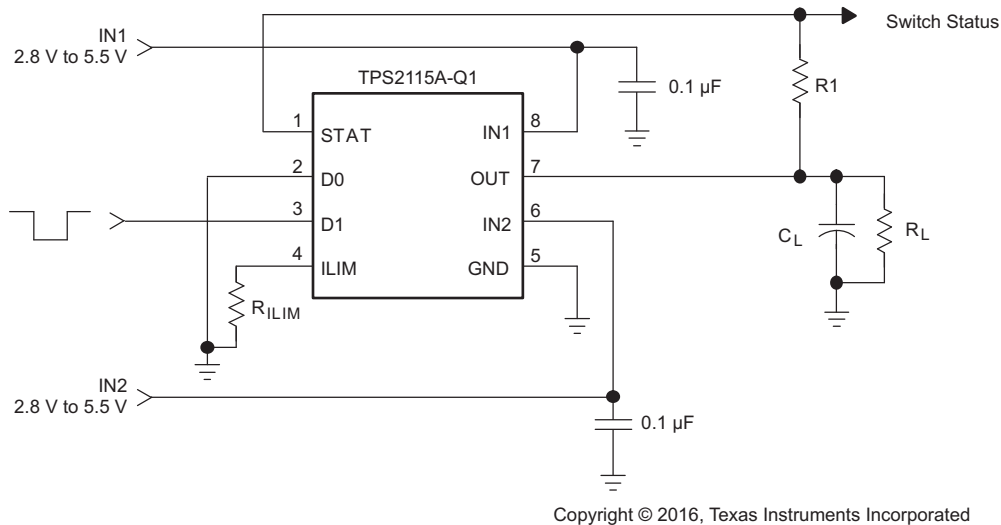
Switch Status

IN1
2.8 V to 5.5 V

TPS2115A-Q1

0.1 µF

R1

1 STAT
2 D0
3 D1
4 ILIM

IN1 8
OUT 7
IN2 6
GND 5

$C_L$

$R_L$

$R_{ILIM}$

IN2
2.8 V to 5.5 V

0.1 µF

Copyright © 2016, Texas Instruments Incorporated